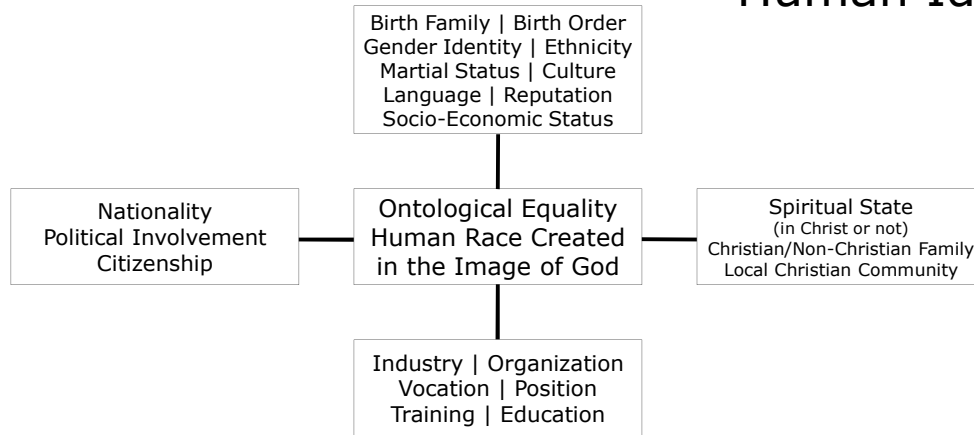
Human Id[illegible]

Birth Family | Birth Order
Gender Identity | Ethnicity
Martial Status | Culture
Language | Reputation
Socio-Economic Status

Nationality
Political Involvement
Citizenship

Ontological Equality
Human Race Created
in the Image of God

Spiritual State
(in Christ or not)
Christian/Non-Christian Family
Local Christian Community

Industry | Organization
Vocation | Position
Training | Education